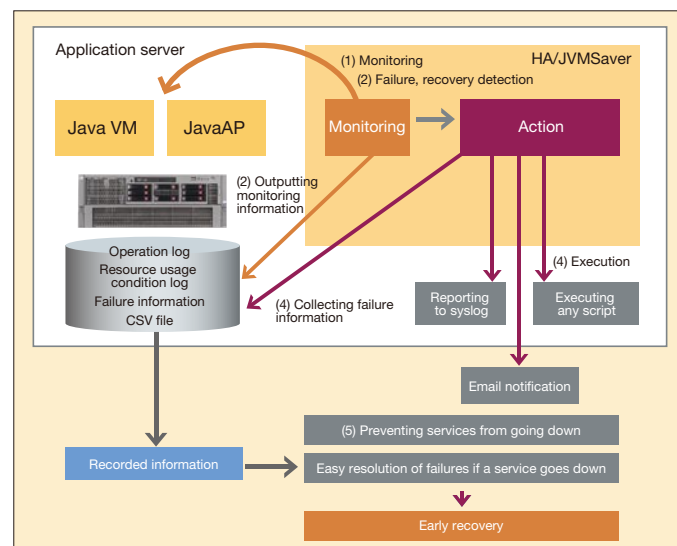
Application server

HA/JVMSaver

(1) Monitoring

(2) Failure, recovery detection

Java VM

JavaAP

Monitoring

Action

(2) Outputting monitoring information

Operation log

Resource usage condition log

Failure information

CSV file

(4) Collecting failure information

(4) Execution

Reporting to syslog

Executing any script

Email notification

(5) Preventing services from going down

Recorded information

Easy resolution of failures if a service goes down

Early recovery